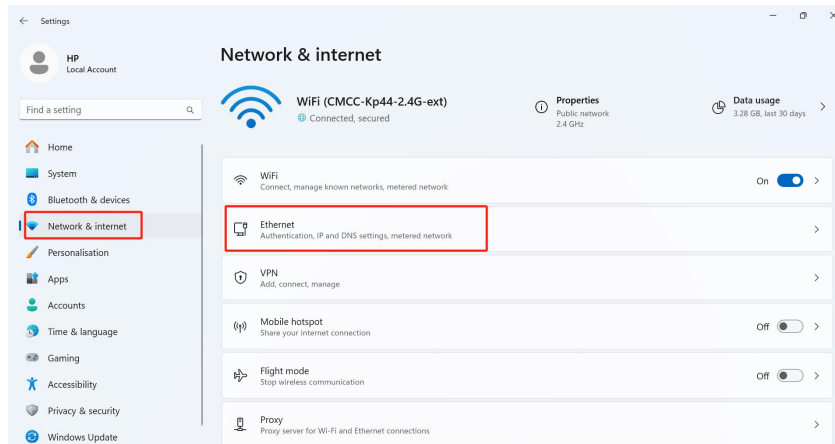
Settings

HP
Local Account

Find a setting

Home
System
Bluetooth & devices
Network & internet
Personalisation
Apps
Accounts
Time & language
Gaming
Accessibility
Privacy & security
Windows Update

Network & internet

WiFi (CMCC-Kp44-2.4G-ext)
Connected, secured

Properties
Public network
2.4 GHz

Data usage
3.28 GB, last 30 days

WiFi
Connect, manage known networks, metered network
On

Ethernet
Authentication, IP and DNS settings, metered network

VPN
Add, connect, manage

Mobile hotspot
Share your internet connection
Off

Flight mode
Stop wireless communication
Off

Proxy
Proxy server for Wi-Fi and Ethernet connections